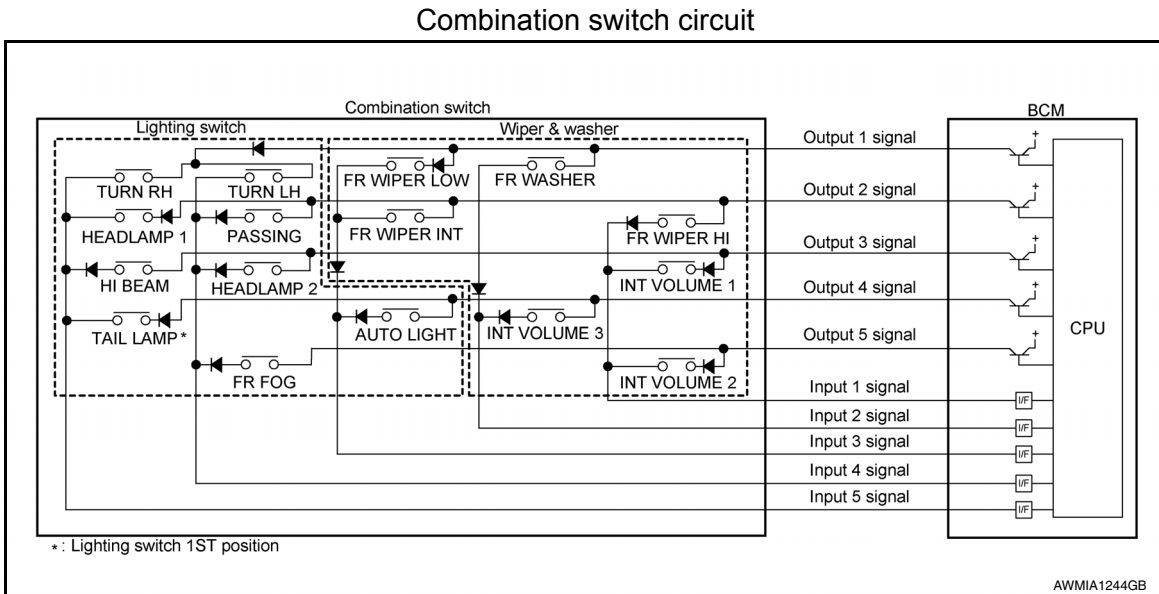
Combination switch circuit

Combination switch

Lighting switch

Wiper & washer

BCM

TURN RH

TURN LH

FR WIPER LOW

FR WASHER

HEADLAMP 1

PASSING

FR WIPER INT

FR WIPER HI

HI BEAM

HEADLAMP 2

INT VOLUME 1

TAIL LAMP*

AUTO LIGHT

INT VOLUME 3

FR FOG

INT VOLUME 2

Output 1 signal

Output 2 signal

Output 3 signal

Output 4 signal

Output 5 signal

Input 1 signal

Input 2 signal

Input 3 signal

Input 4 signal

Input 5 signal

CPU

I/F

I/F

I/F

I/F

I/F

*: Lighting switch 1ST position

AWMIA1244GB